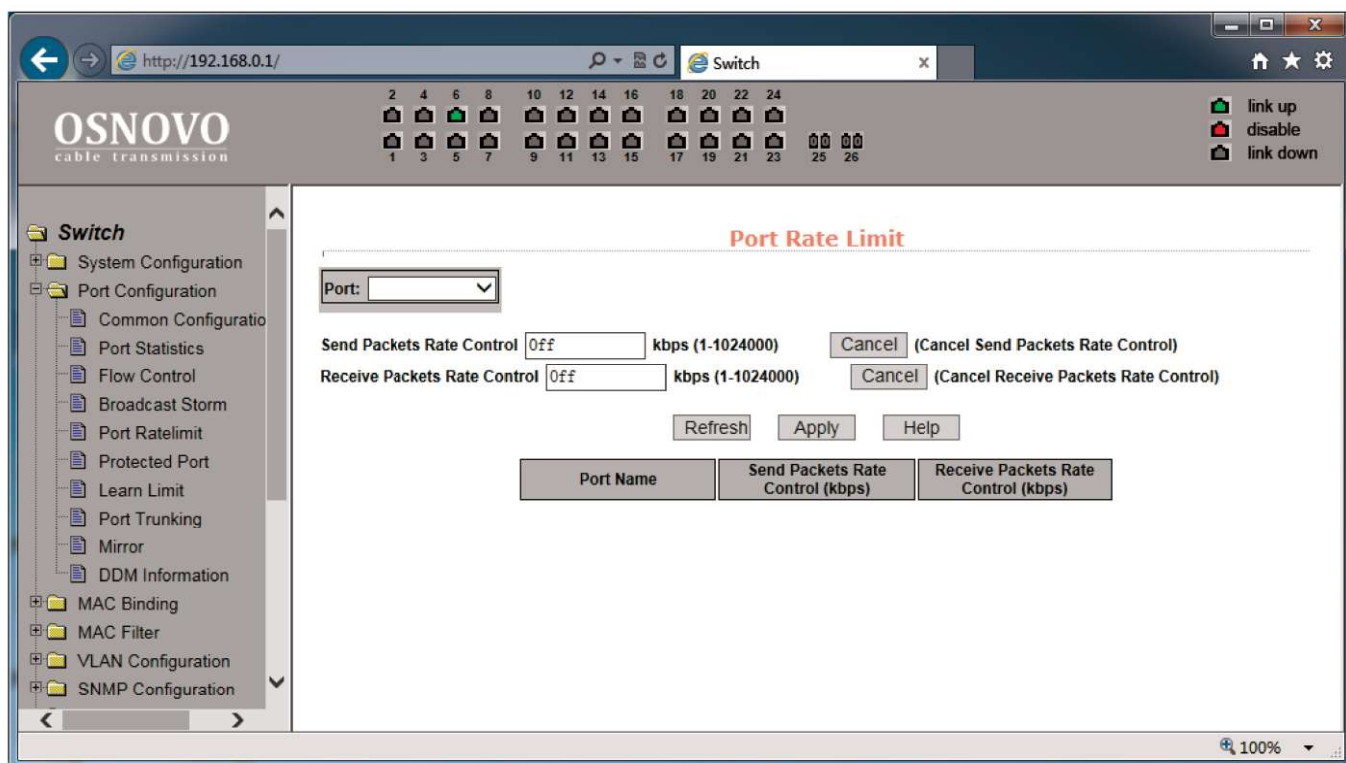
http://192.168.0.1/

Switch

OSNOVO
cable transmission

2 4 6 8 10 12 14 16 18 20 22 24
1 3 5 7 9 11 13 15 17 19 21 23 25 26

link up
disable
link down

Switch
System Configuration
Port Configuration
Common Configuratio
Port Statistics
Flow Control
Broadcast Storm
Port Ratelimit
Protected Port
Learn Limit
Port Trunking
Mirror
DDM Information
MAC Binding
MAC Filter
VLAN Configuration
SNMP Configuration

Port Rate Limit

Port:

Send Packets Rate Control Off kbps (1-1024000) Cancel (Cancel Send Packets Rate Control)
Receive Packets Rate Control Off kbps (1-1024000) Cancel (Cancel Receive Packets Rate Control)

Refresh Apply Help

| Port Name | Send Packets Rate Control (kbps) | Receive Packets Rate Control (kbps) |
|---|---|---|

100%